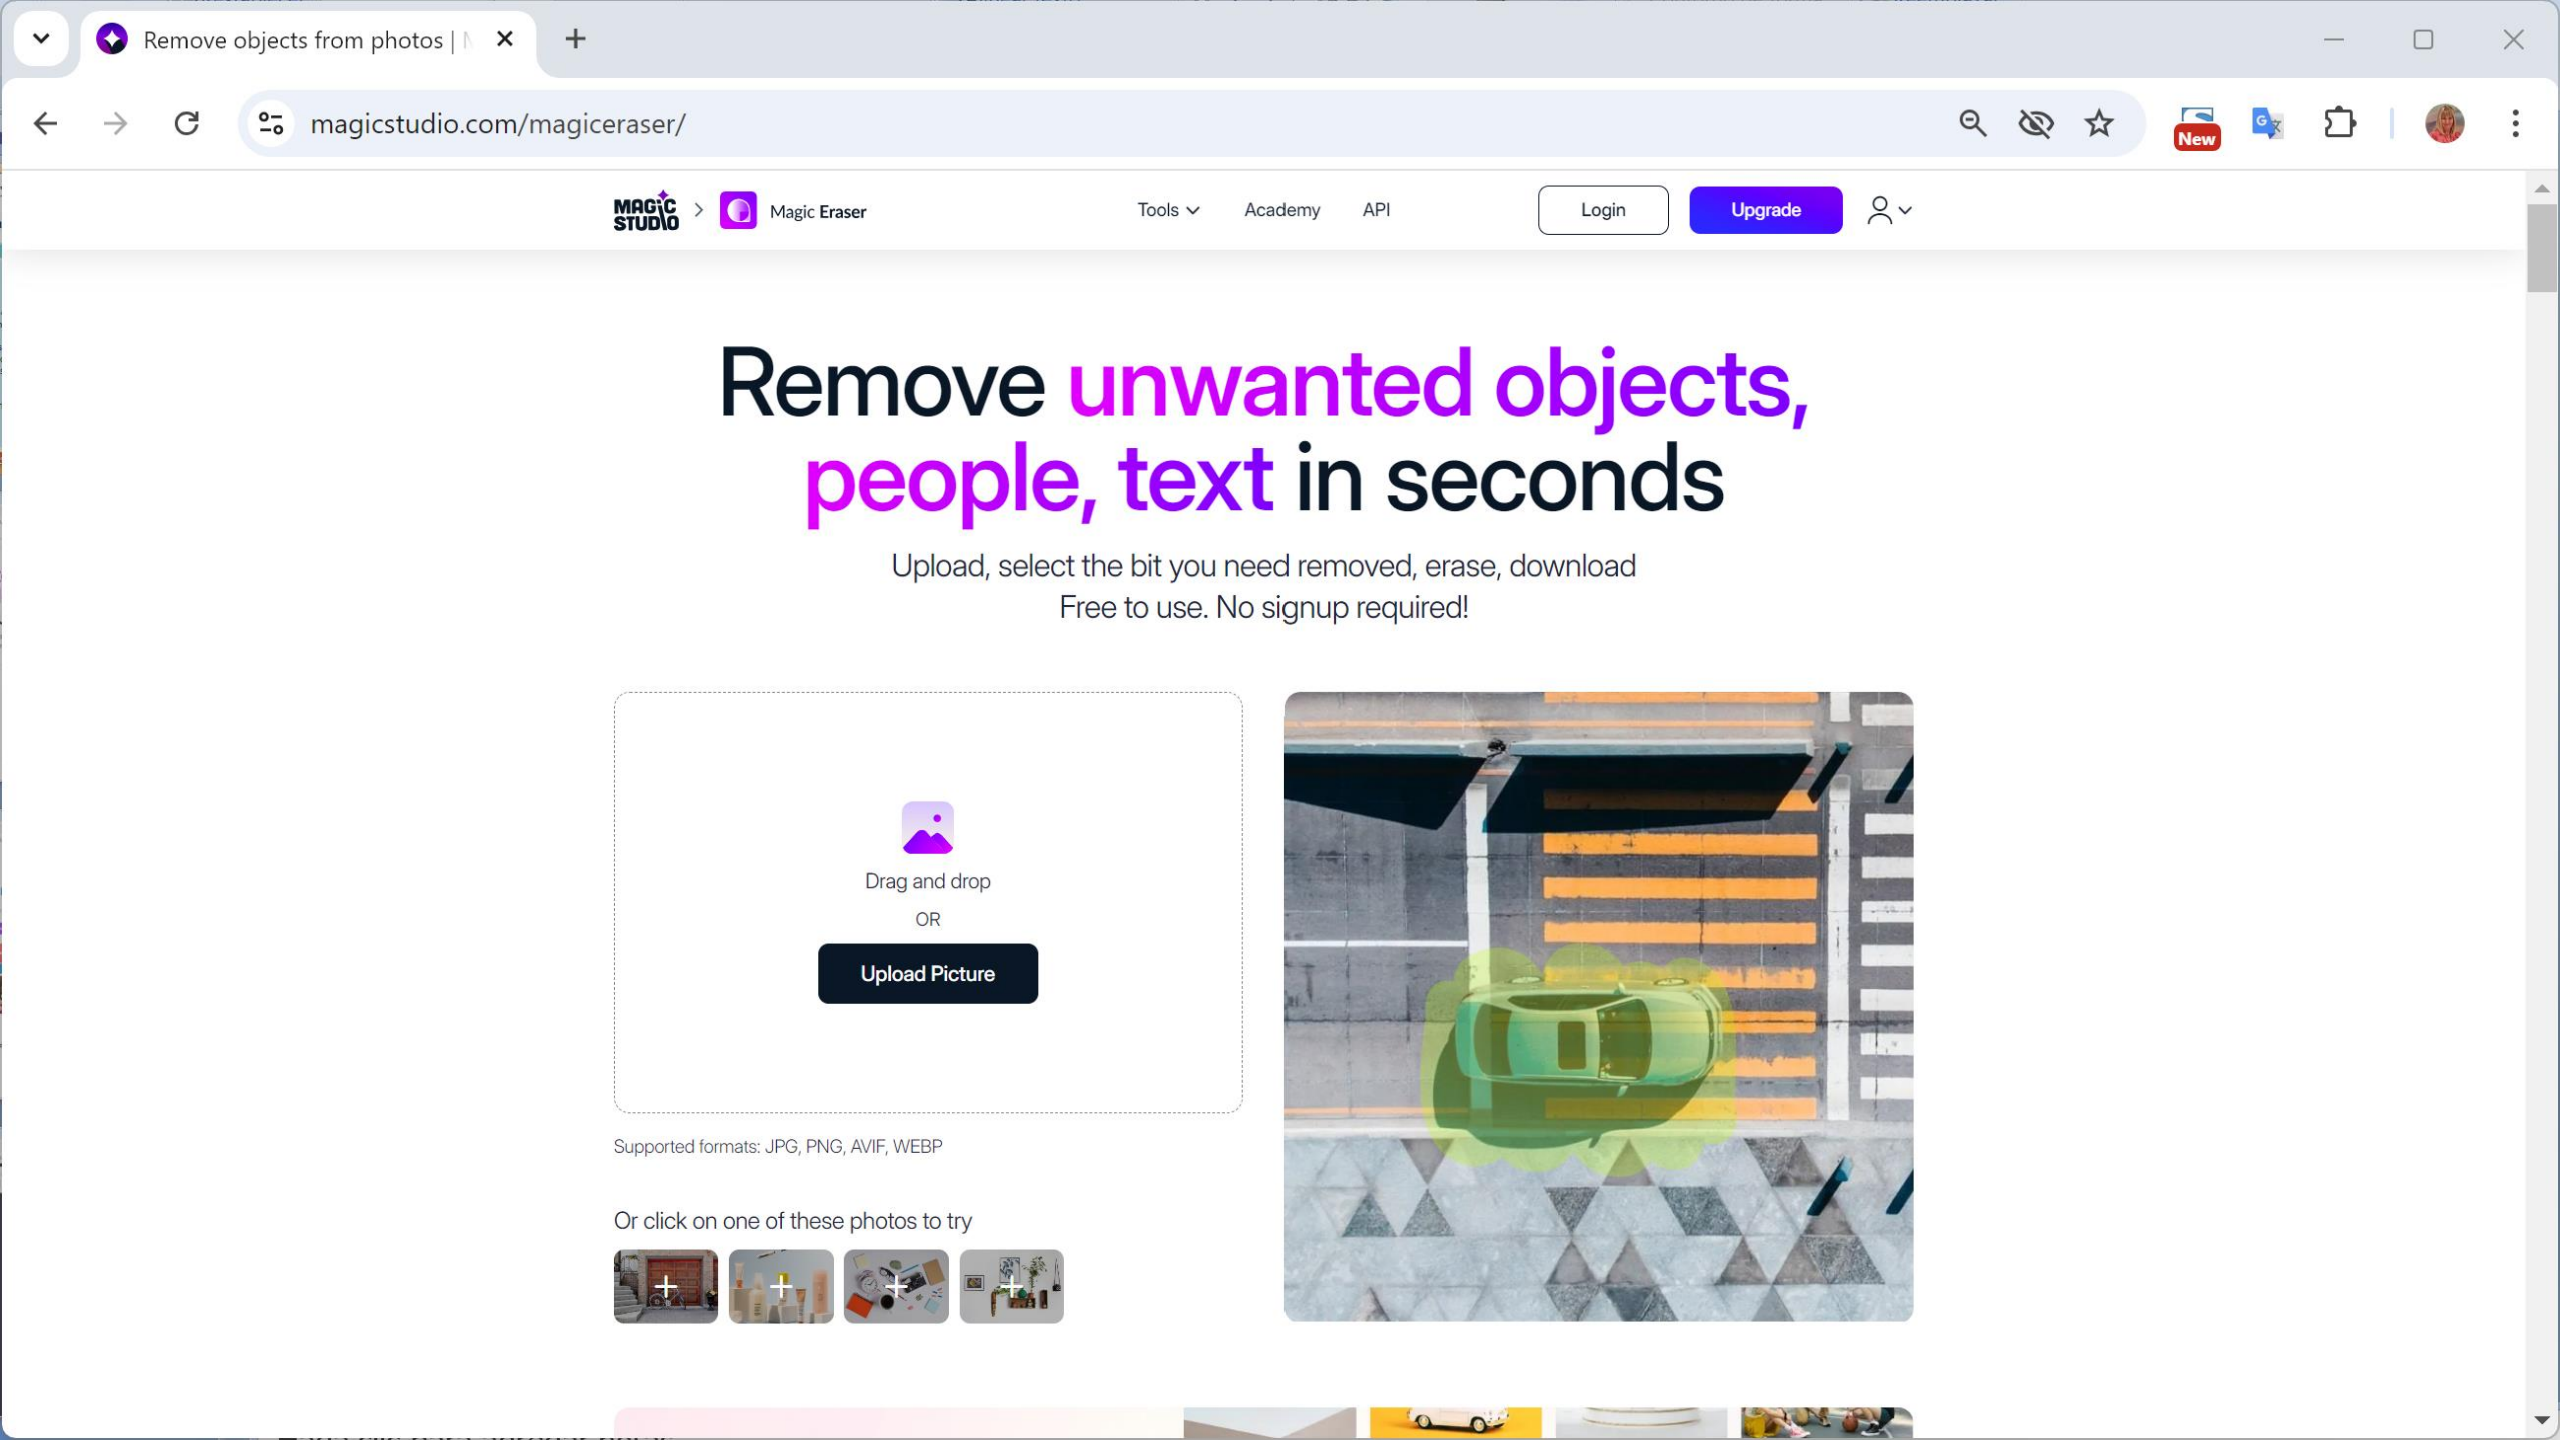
Remove objects from photos | M

magicstudio.com/magiceraser/

New

MAGIC STUDIO > Magic Eraser

Tools Academy API

Login Upgrade

Remove unwanted objects, people, text in seconds

Upload, select the bit you need removed, erase, download
Free to use. No signup required!

Drag and drop
OR
Upload Picture

Supported formats: JPG, PNG, AVIF, WEBP

Or click on one of these photos to try